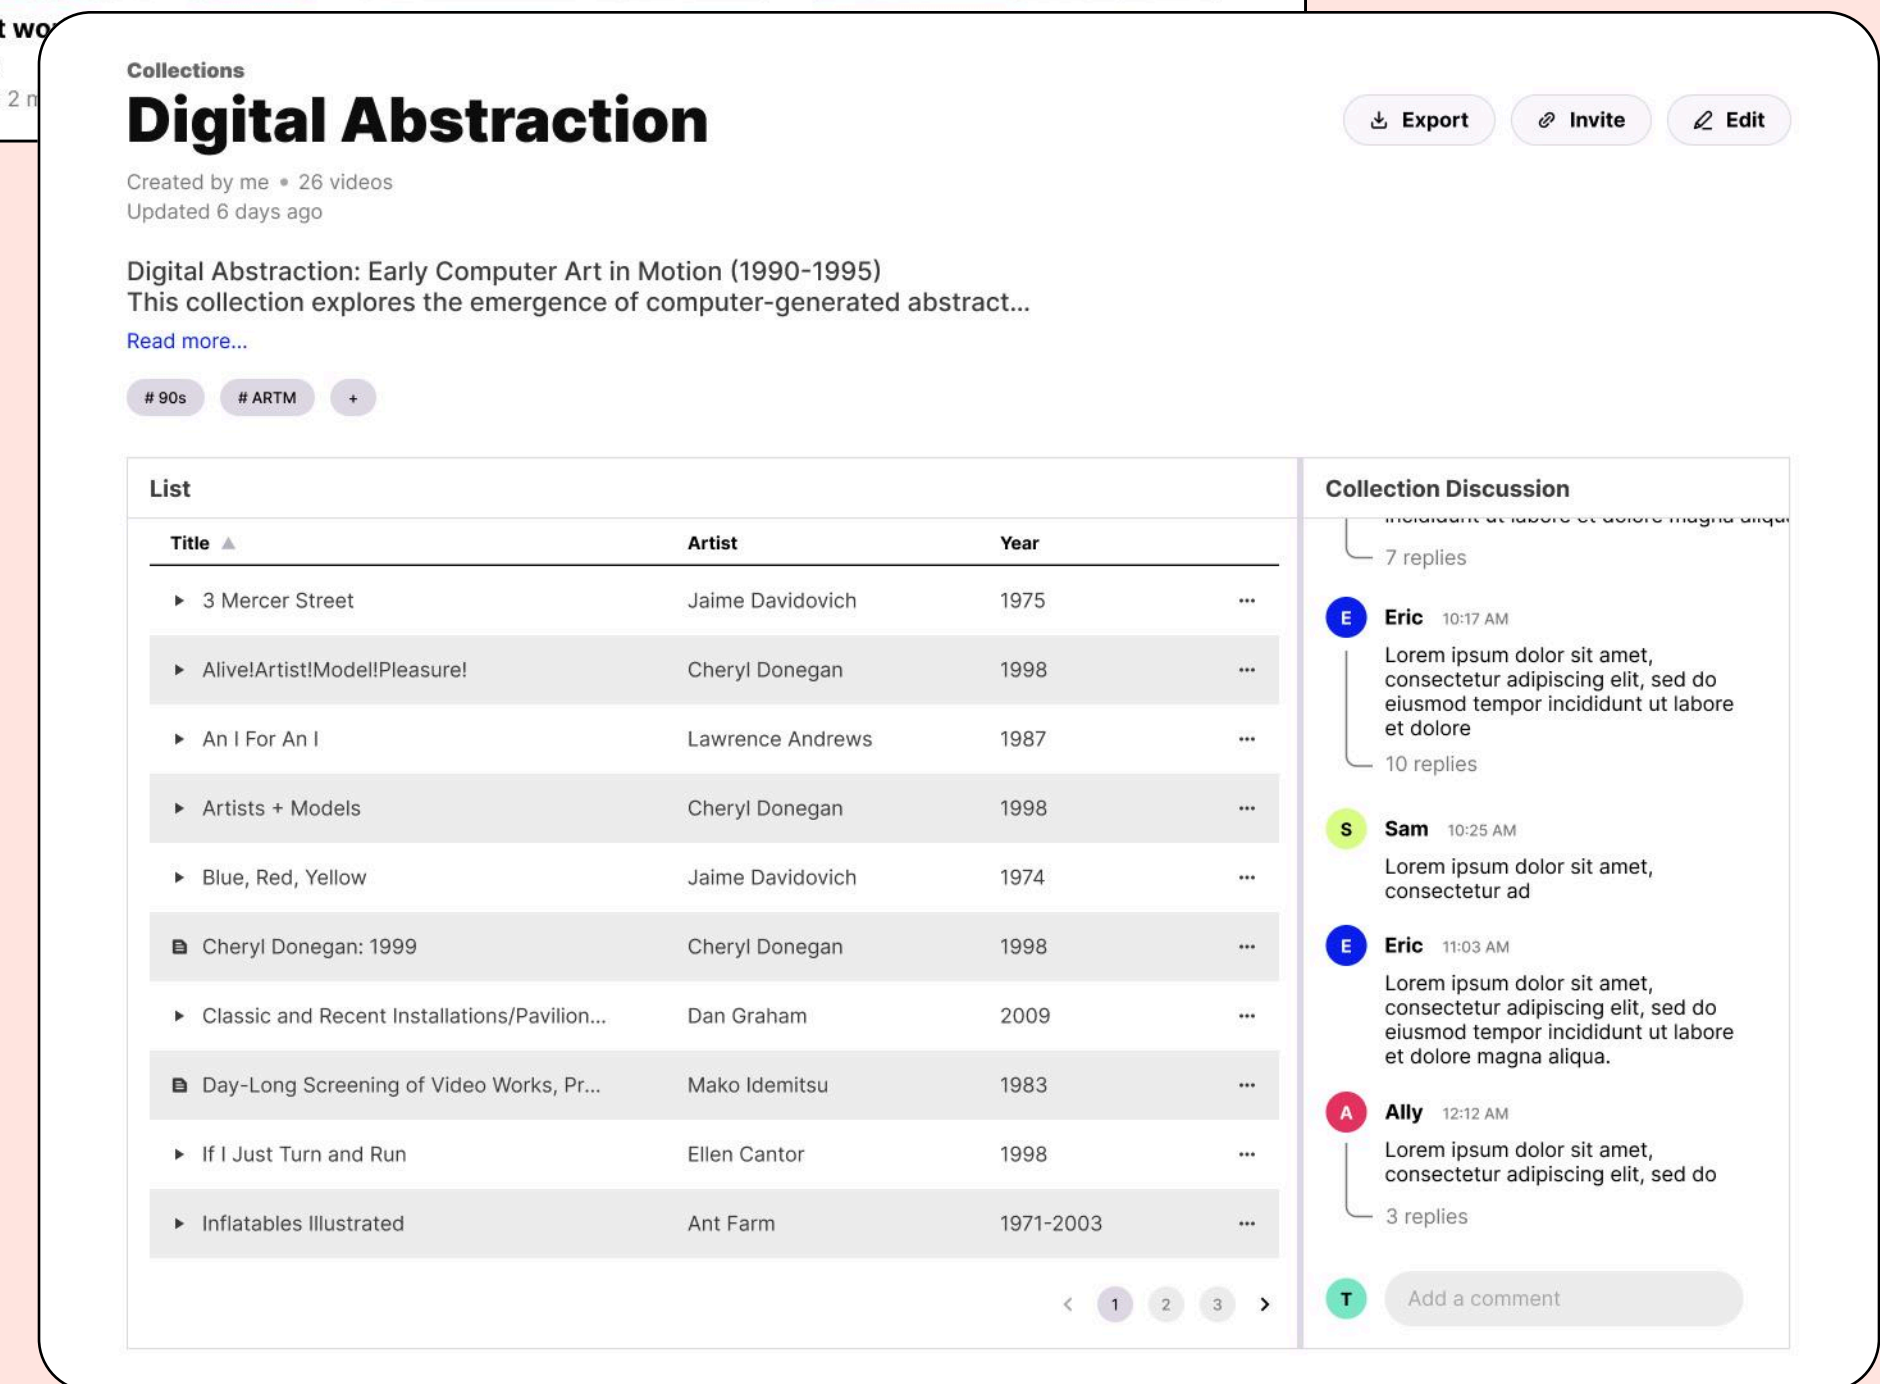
t wo
2 n

Collections
Digital Abstraction

Export Invite Edit

Created by me • 26 videos
Updated 6 days ago

Digital Abstraction: Early Computer Art in Motion (1990-1995)
This collection explores the emergence of computer-generated abstract...
Read more...

# 90s # ARTM +

List

| Title | Artist | Year | |
|---|---|---|---|
| 3 Mercer Street | Jaime Davidovich | 1975 | ··· |
| Alive!Artist!Model!Pleasure! | Cheryl Donegan | 1998 | ··· |
| An I For An I | Lawrence Andrews | 1987 | ··· |
| Artists + Models | Cheryl Donegan | 1998 | ··· |
| Blue, Red, Yellow | Jaime Davidovich | 1974 | ··· |
| Cheryl Donegan: 1999 | Cheryl Donegan | 1998 | ··· |
| Classic and Recent Installations/Pavilion... | Dan Graham | 2009 | ··· |
| Day-Long Screening of Video Works, Pr... | Mako Idemitsu | 1983 | ··· |
| If I Just Turn and Run | Ellen Cantor | 1998 | ··· |
| Inflatables Illustrated | Ant Farm | 1971-2003 | ··· |

‹ 1 2 3 ›

Collection Discussion

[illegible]
7 replies

E Eric 10:17 AM
Lorem ipsum dolor sit amet, consectetur adipiscing elit, sed do eiusmod tempor incididunt ut labore et dolore
10 replies

S Sam 10:25 AM
Lorem ipsum dolor sit amet, consectetur ad

E Eric 11:03 AM
Lorem ipsum dolor sit amet, consectetur adipiscing elit, sed do eiusmod tempor incididunt ut labore et dolore magna aliqua.

A Ally 12:12 AM
Lorem ipsum dolor sit amet, consectetur adipiscing elit, sed do
3 replies

T Add a comment